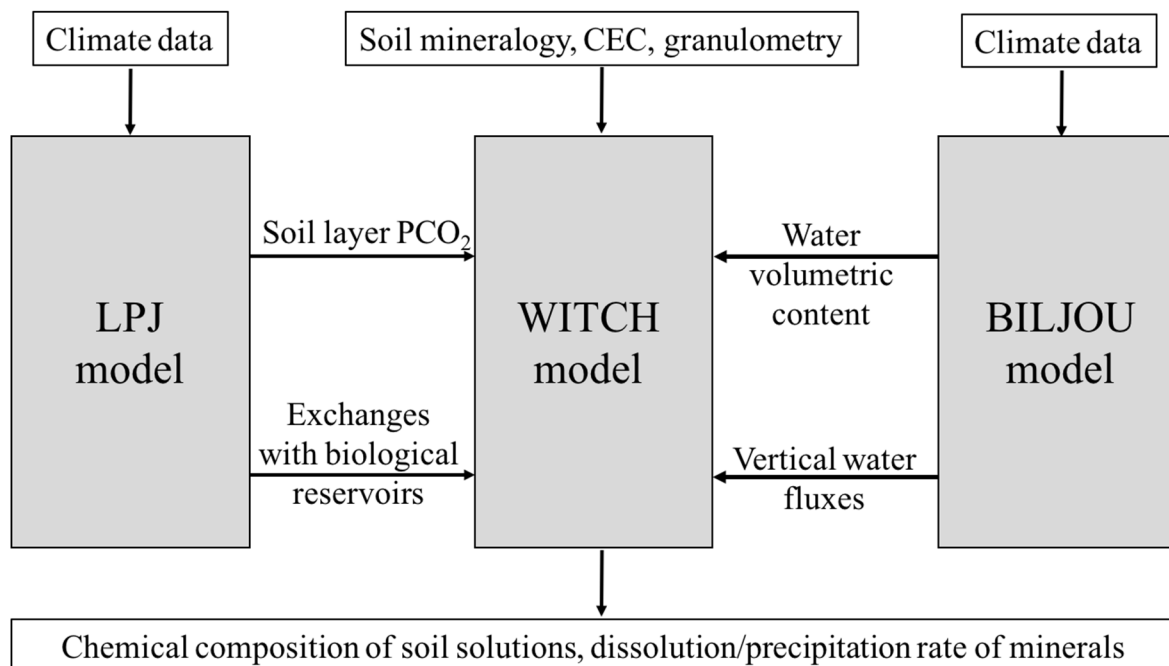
Climate data

Soil mineralogy, CEC, granulometry

Climate data

LPJ model

Soil layer $PCO_2$

Exchanges with biological reservoirs

WITCH model

Water volumetric content

Vertical water fluxes

BILJOU model

Chemical composition of soil solutions, dissolution/precipitation rate of minerals